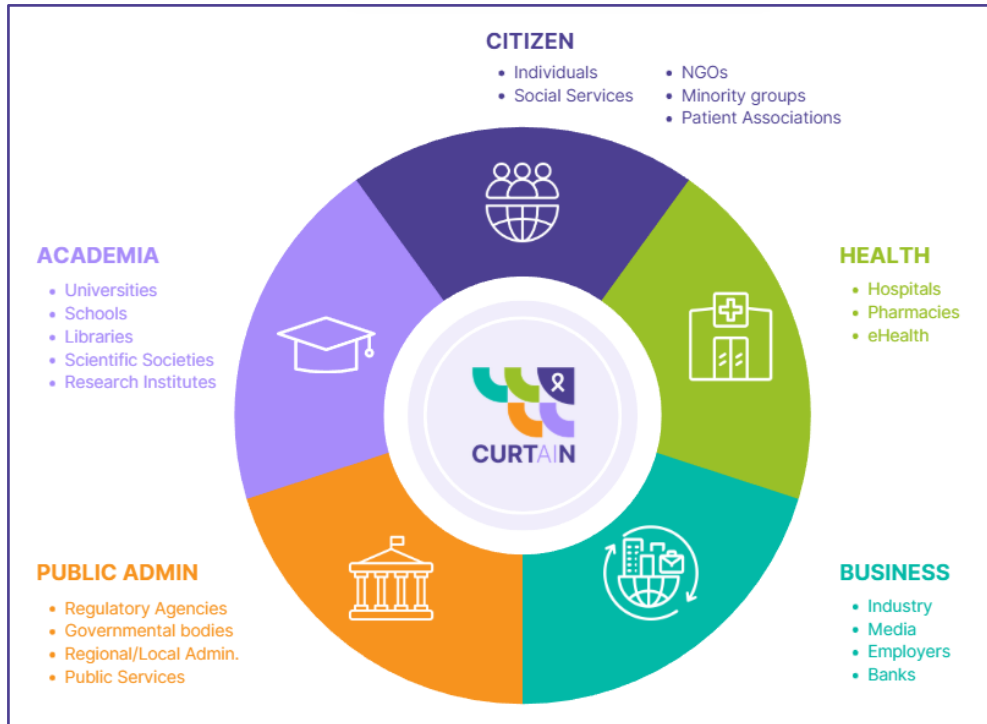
CITIZEN
- Individuals
- Social Services
- NGOs
- Minority groups
- Patient Associations

ACADEMIA
- Universities
- Schools
- Libraries
- Scientific Societies
- Research Institutes

HEALTH
- Hospitals
- Pharmacies
- eHealth

CURTAIN

PUBLIC ADMIN
- Regulatory Agencies
- Governmental bodies
- Regional/Local Admin.
- Public Services

BUSINESS
- Industry
- Media
- Employers
- Banks